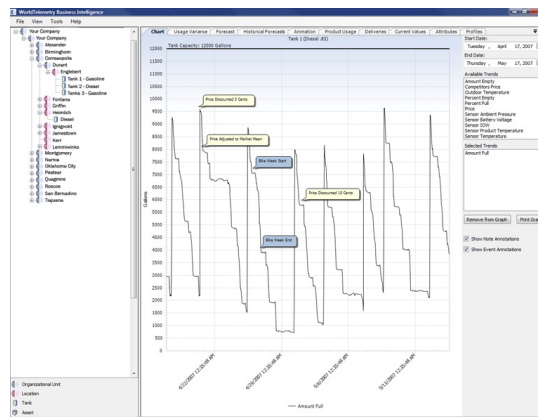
WorldTelemetry Business Intelligence
File View Tools Help

Your Company
Your Company
Alexander
Birmingham
Dzmeaopolis
Durant
Engleberi
Tank 1 - Gasoline
Tank 2 - Diesel
Tanks 3 - Gasoline
Fontana
Griffin
Hemlock
Ignagwold
Jamestown
Kerr
Lemminwinks
Montgomery
Namia
Oklahoma City
Peabear
Quagmire
Roscoe
San Bernadino
Tiajuana

Organizational Unit
Location
Tank
Asset

Chart | Usage Variance | Forecast | Historical Forecasts | Animation | Product Usage | Deliveries | Current Values | Attributes | Profiles

Tank 1 (Diesel #2)
Tank Capacity: 12000 Gallons

12000
11500
11000
10500
10000
9500
9000
8500
8000
7500
7000
6500
6000
5500
5000
4500
4000
3500
3000
2500
2000
1500
1000
500
0

Gallons

Price Discounted 5 Cents
Price Adjusted to Market Mean
Bike Week Start
Price Discounted 10 Cents
Bike Week End

4/22/2007 12:00:00 AM
4/29/2007 12:00:00 AM
5/6/2007 12:00:00 AM
5/13/2007 12:00:00 AM

Amount Full

Start Date:
Tuesday , April 17, 2007
End Date:
Thursday , May 17, 2007
Available Trends
Amount Empty
Competitors Price
Outdoor Temperature
Percent Empty
Percent Full
Price
Sensor Ambient Pressure
Sensor Battery Voltage
Sensor IOW
Sensor Product Temperature
Sensor Temperature
Selected Trends
Amount Full

Remove from Graph
Print Gra
Show Note Annotations
Show Event Annotations